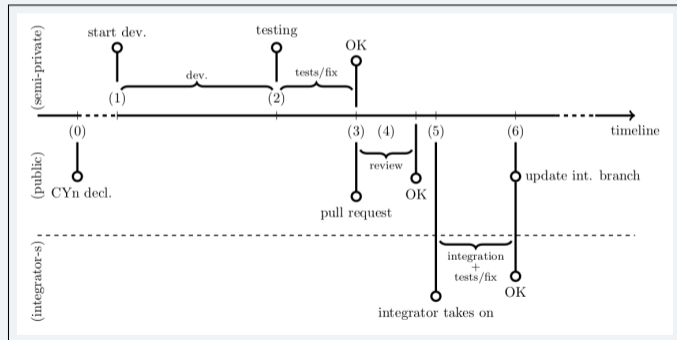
(semi-private)

start dev.

testing

OK

dev.

tests/fix

(1)

(2)

(0)

(3)

(4)

(5)

(6)

timeline

(public)

review

CYn decl.

OK

update int. branch

pull request

(integrator-s)

integration
+
tests/fix

OK

integrator takes on